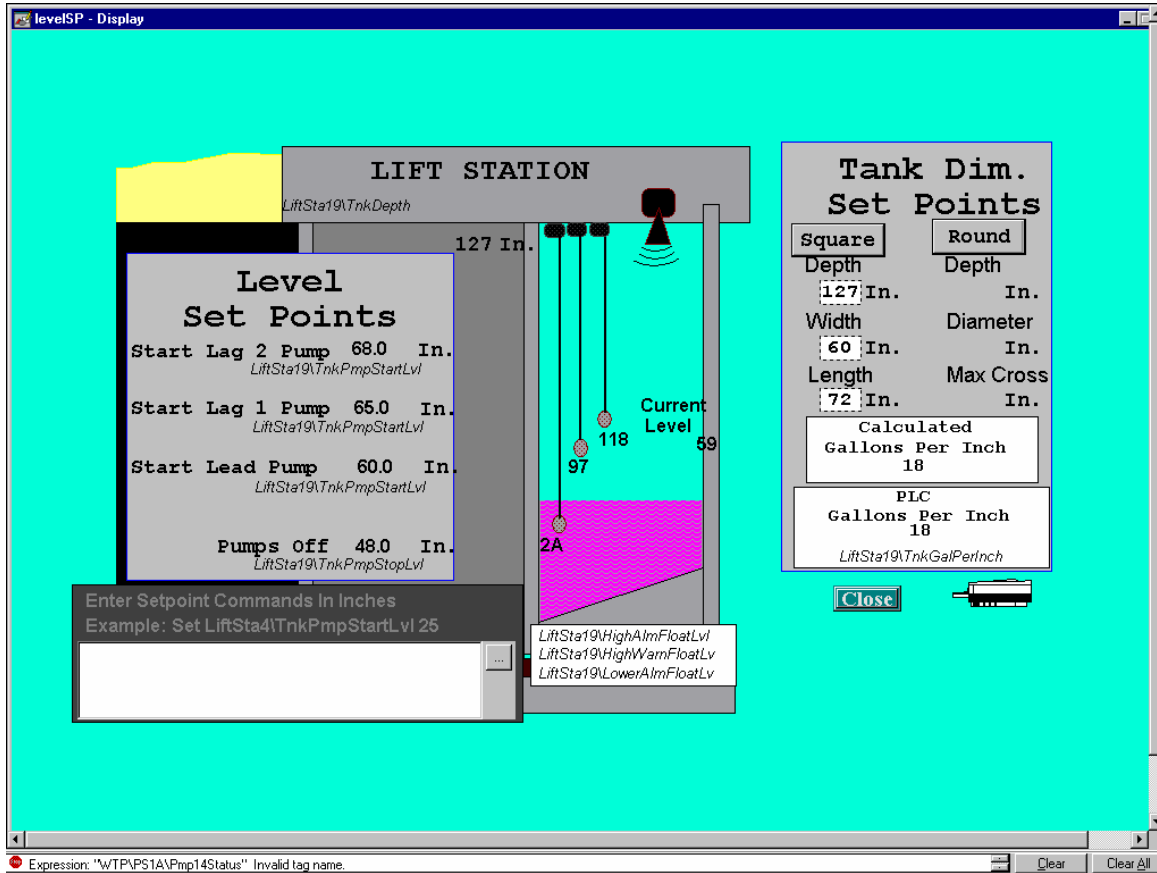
levelSP - Display

LIFT STATION
LiftSta19\TnkDepth
127 In.

Level
Set Points
Start Lag 2 Pump 68.0 In.
LiftSta19\TnkPmpStartLvl
Start Lag 1 Pump 65.0 In.
LiftSta19\TnkPmpStartLvl
Start Lead Pump 60.0 In.
LiftSta19\TnkPmpStartLvl
Pumps Off 48.0 In.
LiftSta19\TnkPmpStopLvl

Current Level 59
118
97
2A

Enter Setpoint Commands In Inches
Example: Set LiftSta4\TnkPmpStartLvl 25
...

LiftSta19\HighAlmFloatLvl
LiftSta19\HighWarnFloatLv
LiftSta19\LowerAlmFloatLv

Tank Dim.
Set Points
Square
Round
Depth
Depth
127 In.
In.
Width
Diameter
60 In.
In.
Length
Max Cross
72 In.
In.
Calculated
Gallons Per Inch
18
PLC
Gallons Per Inch
18
LiftSta19\TnkGalPerInch

Close

Expression: "WTP\PS1A\Pmp14Status" Invalid tag name.
Clear
Clear All